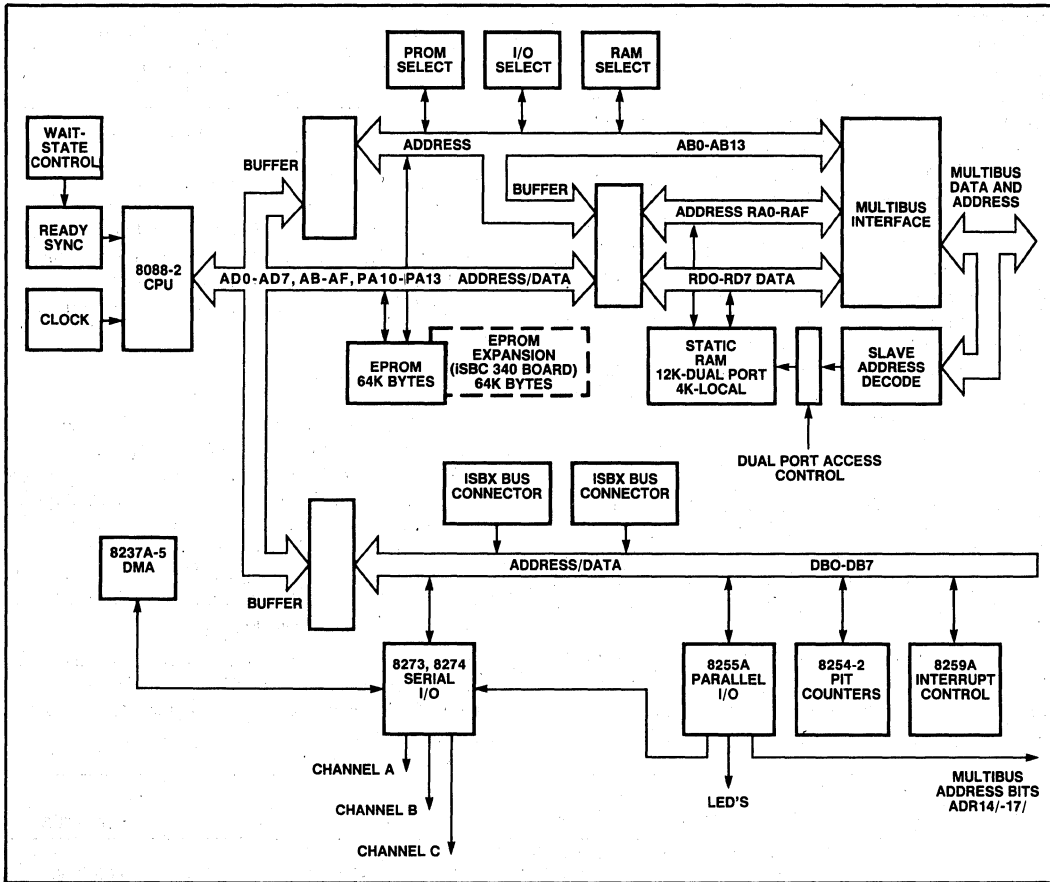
PROM SELECT

I/O SELECT

RAM SELECT

WAIT-STATE CONTROL

BUFFER

ADDRESS

AB0-AB13

MULTIBUS INTERFACE

MULTIBUS DATA AND ADDRESS

READY SYNC

8088-2 CPU

BUFFER

ADDRESS RA0-RAF

CLOCK

AD0-AD7, AB-AF, PA10-PA13

ADDRESS/DATA

RDO-RD7 DATA

EPROM 64K BYTES

EPROM EXPANSION (ISBC 340 BOARD) 64K BYTES

STATIC RAM 12K-DUAL PORT 4K-LOCAL

SLAVE ADDRESS DECODE

DUAL PORT ACCESS CONTROL

ISBX BUS CONNECTOR

ISBX BUS CONNECTOR

8237A-5 DMA

ADDRESS/DATA

DBO-DB7

BUFFER

8273, 8274 SERIAL I/O

8255A PARALLEL I/O

8254-2 PIT COUNTERS

8259A INTERRUPT CONTROL

CHANNEL A

CHANNEL B

CHANNEL C

LED'S

MULTIBUS ADDRESS BITS ADR14/-17/